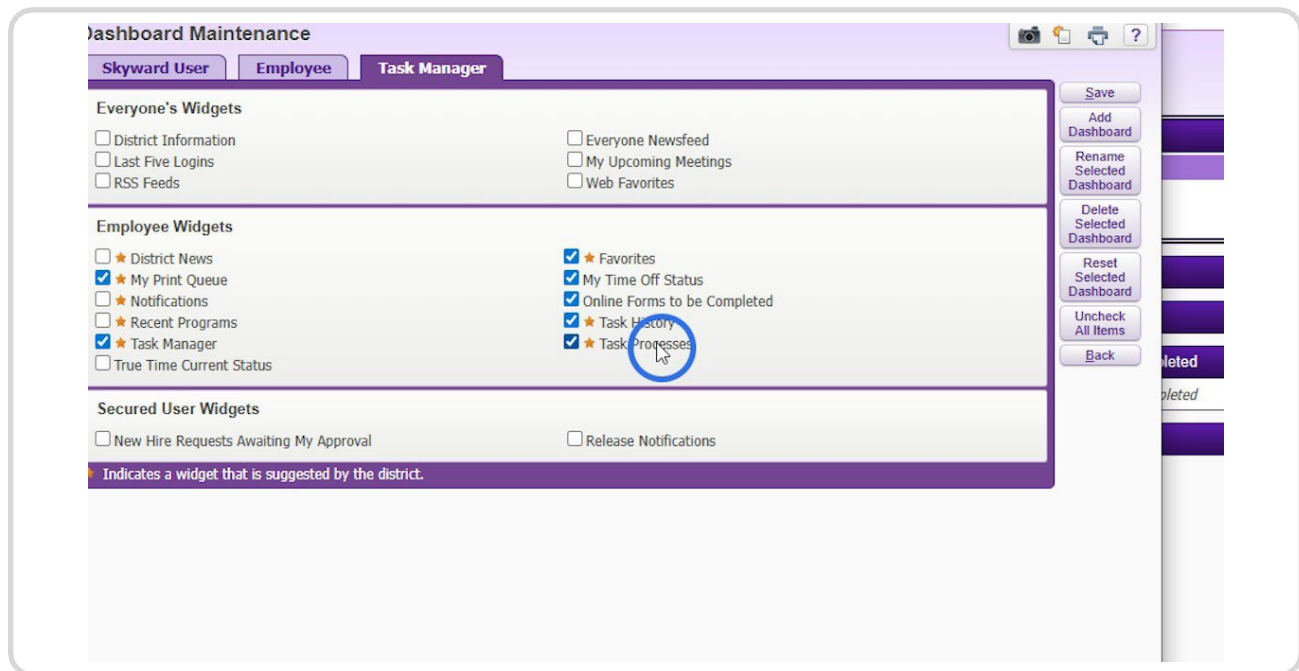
Dashboard Maintenance

?

Skyward User
Employee
Task Manager

Everyone's Widgets

District Information
Last Five Logins
RSS Feeds

Everyone Newsfeed
My Upcoming Meetings
Web Favorites

Employee Widgets

★ District News
★ My Print Queue
★ Notifications
★ Recent Programs
★ Task Manager
True Time Current Status

★ Favorites
My Time Off Status
Online Forms to be Completed
★ Task History
★ Task Processes

Secured User Widgets

New Hire Requests Awaiting My Approval

Release Notifications

★ Indicates a widget that is suggested by the district.

Save
Add Dashboard
Rename Selected Dashboard
Delete Selected Dashboard
Reset Selected Dashboard
Uncheck All Items
Back

leted
pleted